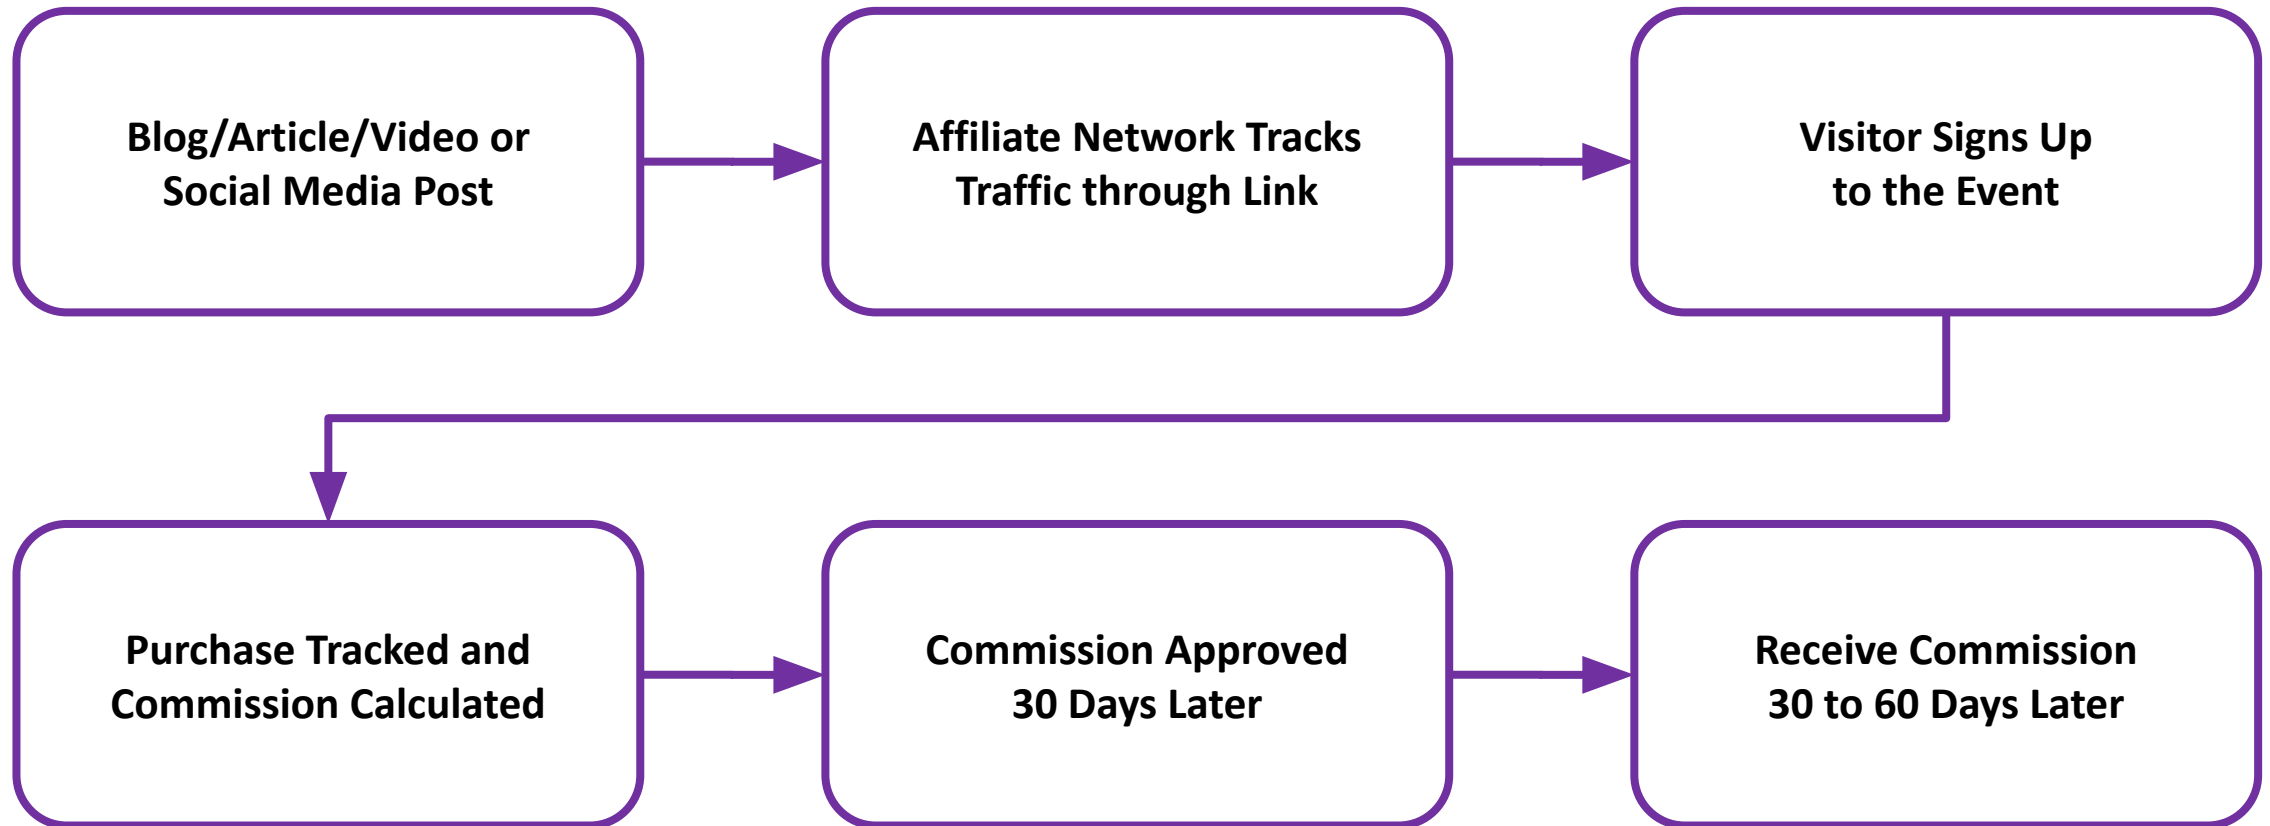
Blog/Article/Video or Social Media Post

Affiliate Network Tracks Traffic through Link

Visitor Signs Up to the Event

Purchase Tracked and Commission Calculated

Commission Approved 30 Days Later

Receive Commission 30 to 60 Days Later